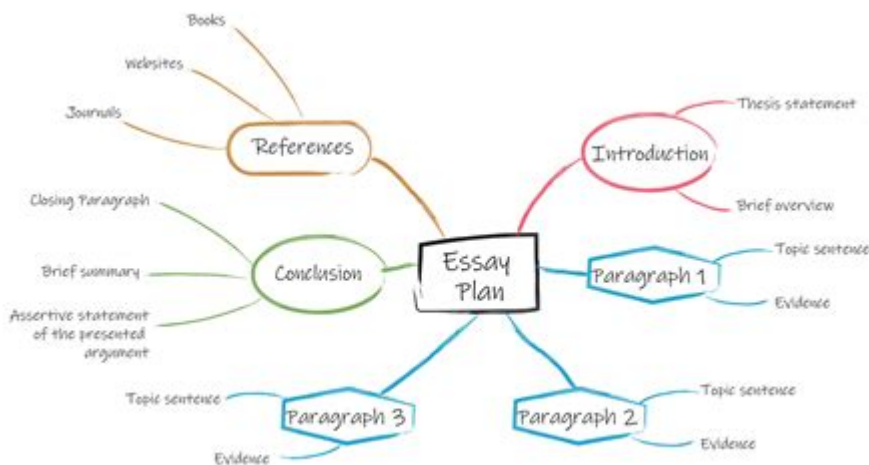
Essay Plan

References
Books
Websites
Journals

Introduction
Thesis statement
Brief overview

Conclusion
Closing Paragraph
Brief summary
Assertive statement of the presented argument

Paragraph 1
Topic sentence
Evidence

Paragraph 2
Topic sentence
Evidence

Paragraph 3
Topic sentence
Evidence